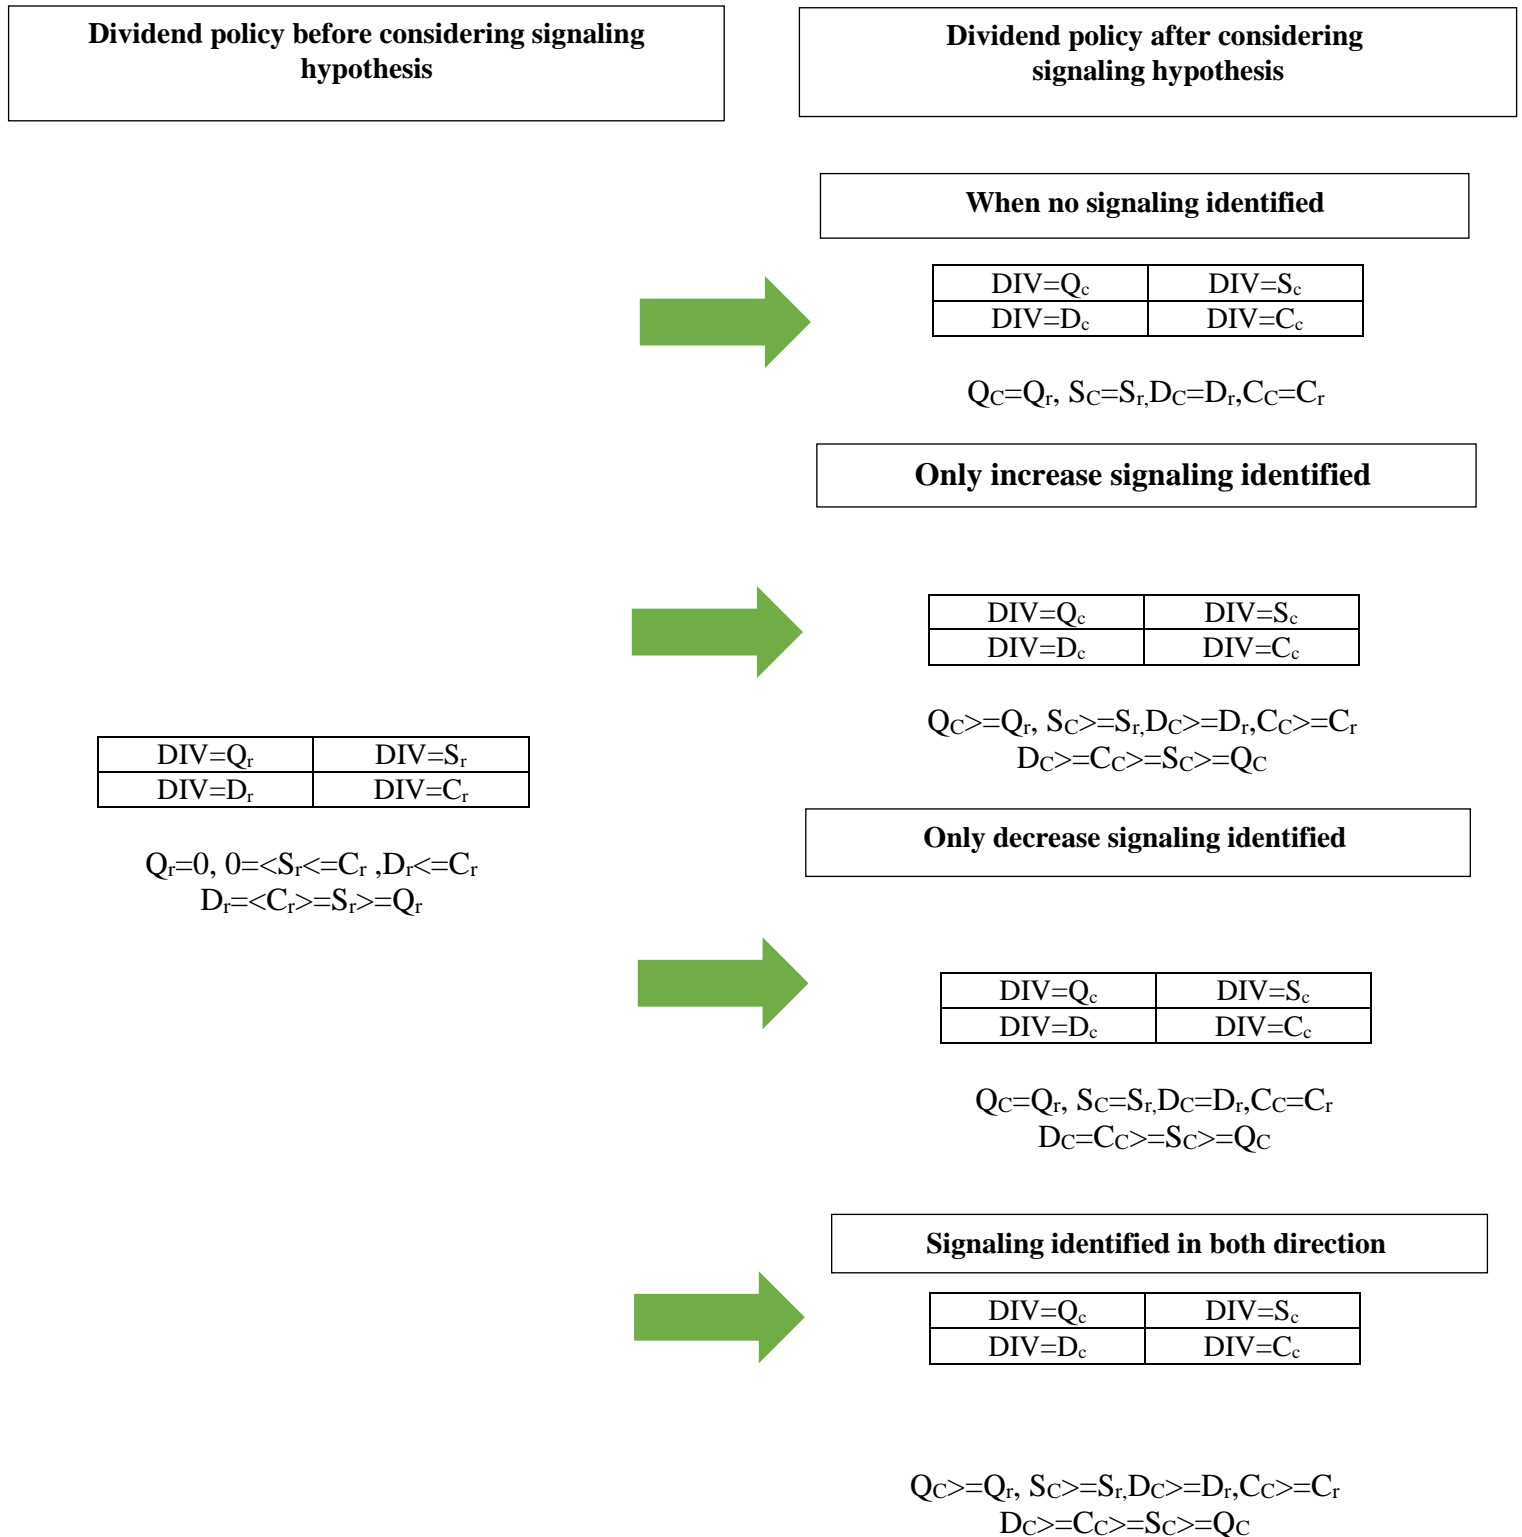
Dividend policy before considering signaling hypothesis

Dividend policy after considering signaling hypothesis

When no signaling identified

| $DIV=Q_c$ | $DIV=S_c$ |
|---|---|
| $DIV=D_c$ | $DIV=C_c$ |

$Q_C=Q_r$, $S_C=S_r$,$D_C=D_r$,$C_C=C_r$

Only increase signaling identified

| $DIV=Q_c$ | $DIV=S_c$ |
|---|---|
| $DIV=D_c$ | $DIV=C_c$ |

$Q_C>=Q_r$, $S_C>=S_r$,$D_C>=D_r$,$C_C>=C_r$
$D_C>=C_C>=S_C>=Q_C$

| $DIV=Q_r$ | $DIV=S_r$ |
|---|---|
| $DIV=D_r$ | $DIV=C_r$ |

$Q_r=0$, $0=<S_r<=C_r$ ,$D_r<=C_r$
$D_r=<C_r>=S_r>=Q_r$

Only decrease signaling identified

| $DIV=Q_c$ | $DIV=S_c$ |
|---|---|
| $DIV=D_c$ | $DIV=C_c$ |

$Q_C=Q_r$, $S_C=S_r$,$D_C=D_r$,$C_C=C_r$
$D_C=C_C>=S_C>=Q_C$

Signaling identified in both direction

| $DIV=Q_c$ | $DIV=S_c$ |
|---|---|
| $DIV=D_c$ | $DIV=C_c$ |

$Q_C>=Q_r$, $S_C>=S_r$,$D_C>=D_r$,$C_C>=C_r$
$D_C>=C_C>=S_C>=Q_C$